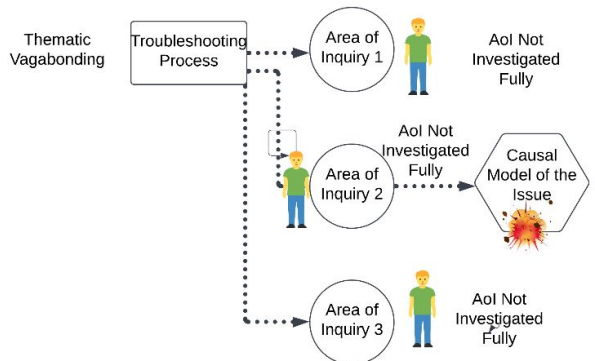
Thematic Vagabonding

Troubleshooting Process

Area of Inquiry 1

AoI Not Investigated Fully

AoI Not Investigated Fully

Area of Inquiry 2

Causal Model of the Issue

Area of Inquiry 3

AoI Not Investigated Fully